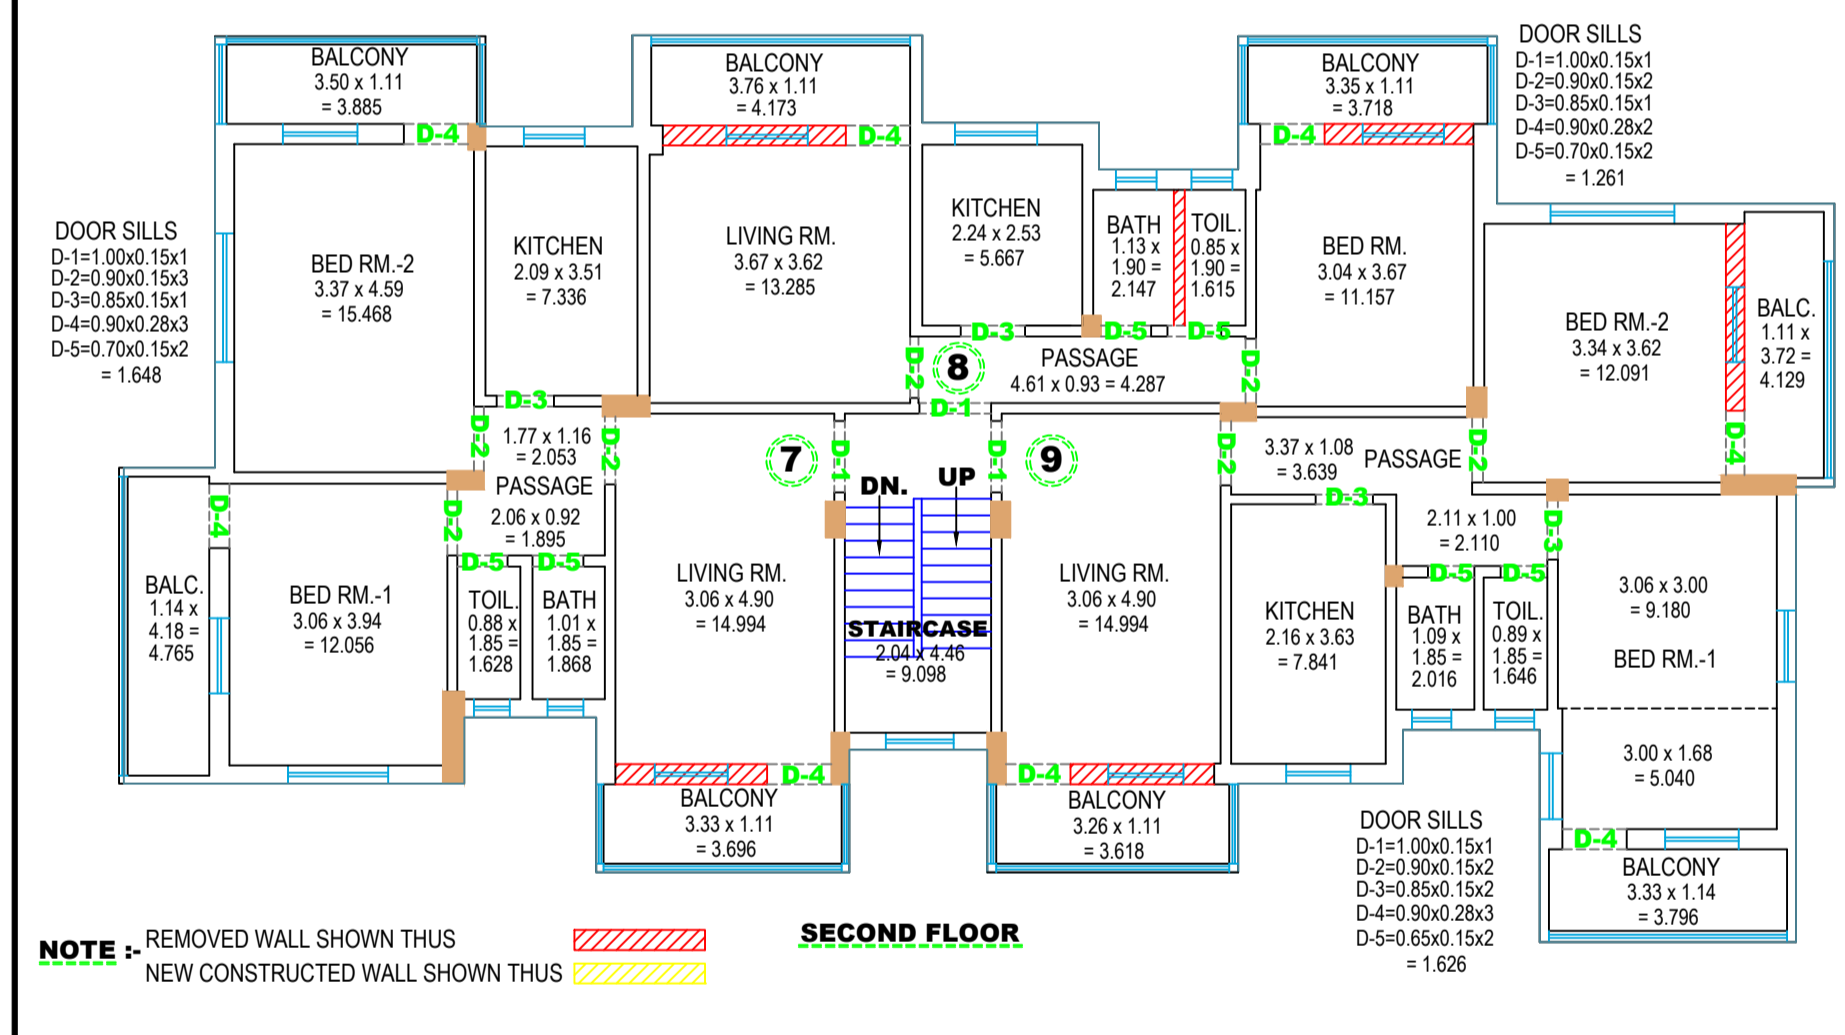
BALCONY
3.50 x 1.11
= 3.885

D-4

BALCONY
3.76 x 1.11
= 4.173

D-4

BALCONY
3.35 x 1.11
= 3.718

D-4

DOOR SILLS
D-1=1.00x0.15x1
D-2=0.90x0.15x2
D-3=0.85x0.15x1
D-4=0.90x0.28x2
D-5=0.70x0.15x2
= 1.261

DOOR SILLS
D-1=1.00x0.15x1
D-2=0.90x0.15x3
D-3=0.85x0.15x1
D-4=0.90x0.28x3
D-5=0.70x0.15x2
= 1.648

BED RM.-2
3.37 x 4.59
= 15.468

KITCHEN
2.09 x 3.51
= 7.336

LIVING RM.
3.67 x 3.62
= 13.285

KITCHEN
2.24 x 2.53
= 5.667

BATH
1.13 x
1.90 =
2.147

TOIL.
0.85 x
1.90 =
1.615

BED RM.
3.04 x 3.67
= 11.157

BED RM.-2
3.34 x 3.62
= 12.091

BALC.
1.11 x
3.72 =
4.129

D-3 D-5 D-5

D-2 8 PASSAGE
4.61 x 0.93 = 4.287 D-2

D-3 D-1

D-2 1.77 x 1.16
= 2.053 D-2

7 D-1 D-1 9

D-2 3.37 x 1.08
= 3.639 PASSAGE D-2

D-4

D-4 PASSAGE
D-2 2.06 x 0.92
= 1.895

DN. UP

D-3

2.11 x 1.00
= 2.110 D-3

D-5 D-5

D-5 D-5

BALC.
1.14 x
4.18 =
4.765

BED RM.-1
3.06 x 3.94
= 12.056

TOIL.
0.88 x
1.85 =
1.628

BATH
1.01 x
1.85 =
1.868

LIVING RM.
3.06 x 4.90
= 14.994

STAIRCASE
2.04 x 4.46
= 9.098

LIVING RM.
3.06 x 4.90
= 14.994

KITCHEN
2.16 x 3.63
= 7.841

BATH
1.09 x
1.85 =
2.016

TOIL.
0.89 x
1.85 =
1.646

3.06 x 3.00
= 9.180

BED RM.-1

3.00 x 1.68
= 5.040

D-4 D-4

BALCONY
3.33 x 1.11
= 3.696

BALCONY
3.26 x 1.11
= 3.618

DOOR SILLS
D-1=1.00x0.15x1
D-2=0.90x0.15x2
D-3=0.85x0.15x2
D-4=0.90x0.28x3
D-5=0.65x0.15x2
= 1.626

D-4

BALCONY
3.33 x 1.14
= 3.796

NOTE :- REMOVED WALL SHOWN THUS
NEW CONSTRUCTED WALL SHOWN THUS

SECOND FLOOR